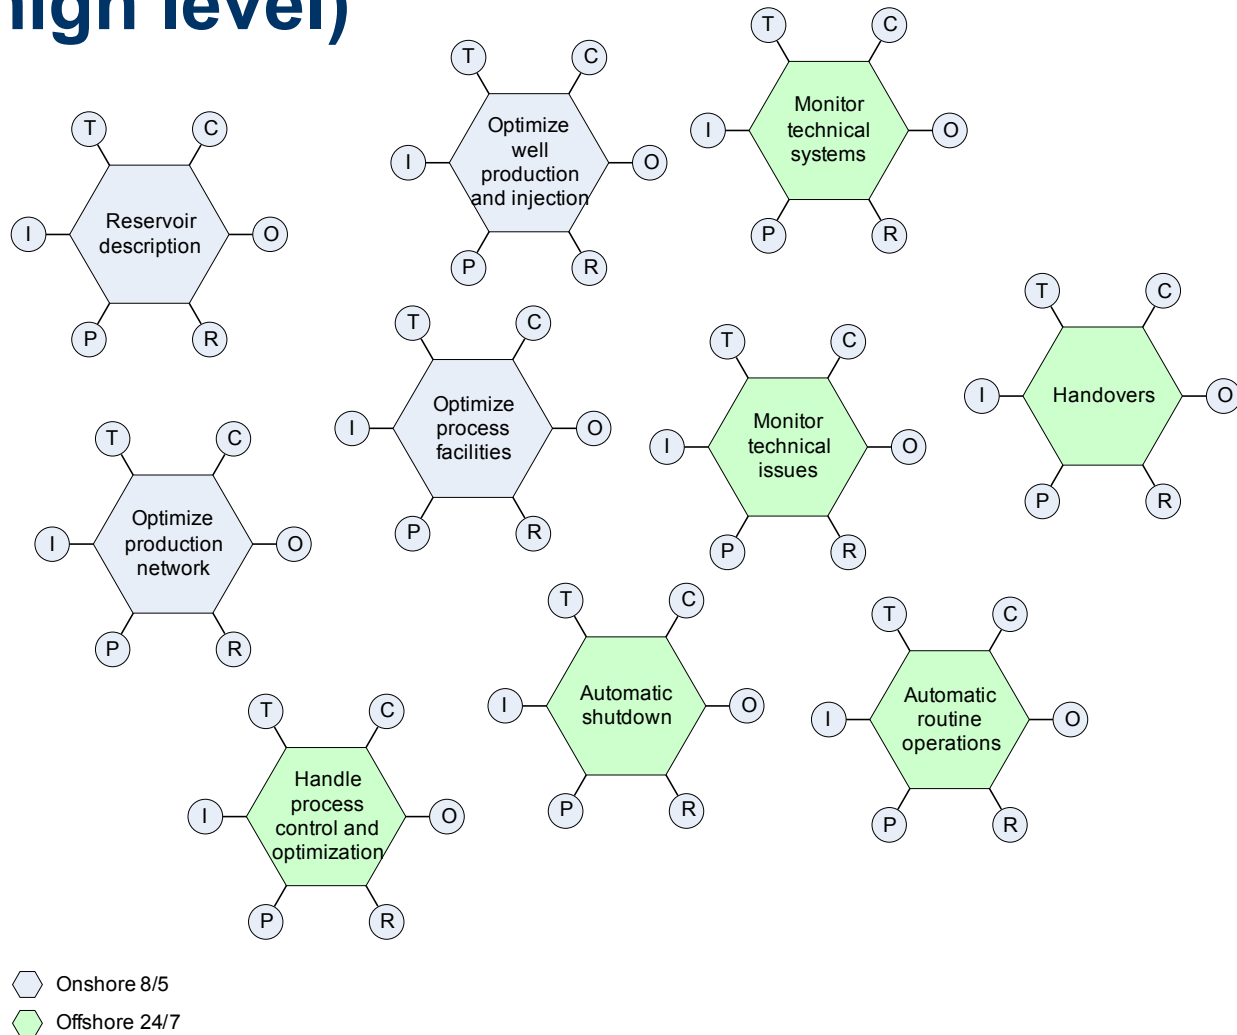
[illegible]igh level)

T C I O P R
Optimize well production and injection

T C I O P R
Monitor technical systems

T C I O P R
Reservoir description

T C I O P R
Optimize process facilities

T C I O P R
Monitor technical issues

T C I O P R
Handovers

T C I O P R
Optimize production network

T C I O P R
Automatic shutdown

T C I O P R
Automatic routine operations

T C I O P R
Handle process control and optimization

Onshore 8/5
Offshore 24/7